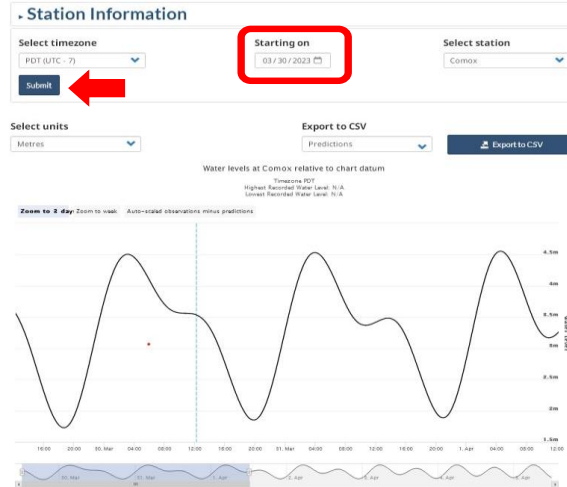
Station Information

Select timezone
PDT (UTC - 7)

Submit

Starting on
03 / 30 / 2023

Select station
Comox

Select units
Metres

Export to CSV
Predictions

Export to CSV

Water levels at Comox relative to chart datum

Timezone PDT
Highest Recorded Water Level: N/A
Lowest Recorded Water Level: N/A

Zoom to 2 day Zoom to week Auto-scaled observations minus predictions

4.5m
4m
3.5m
3m
2.5m
2m
1.5m

16:00 20:00 30. Mar 04:00 08:00 12:00 16:00 20:00 31. Mar 04:00 08:00 12:00 16:00 20:00 1. Apr 04:00 08:00 12:00

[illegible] Mar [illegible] Mar 1. Apr 2. Apr 3. Apr 4. Apr 5. Apr 6. Apr